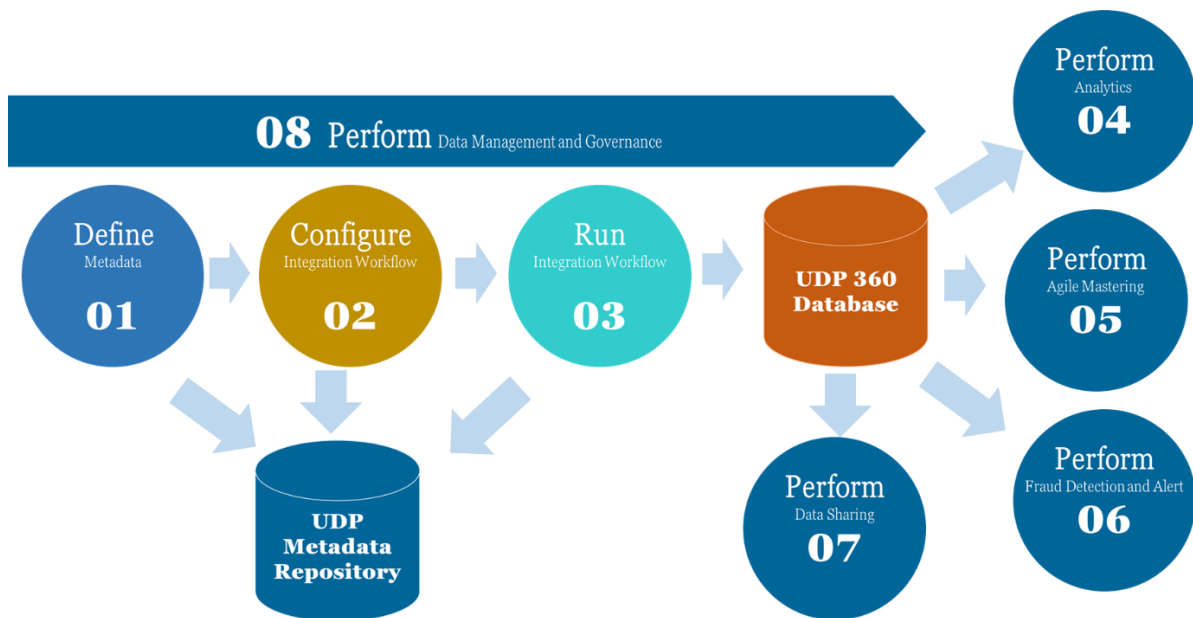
08 Perform Data Management and Governance

Define
Metadata
01

Configure
Integration Workflow
02

Run
Integration Workflow
03

UDP 360 Database

Perform
Analytics
04

Perform
Agile Mastering
05

Perform
Fraud Detection and Alert
06

Perform
Data Sharing
07

UDP Metadata Repository